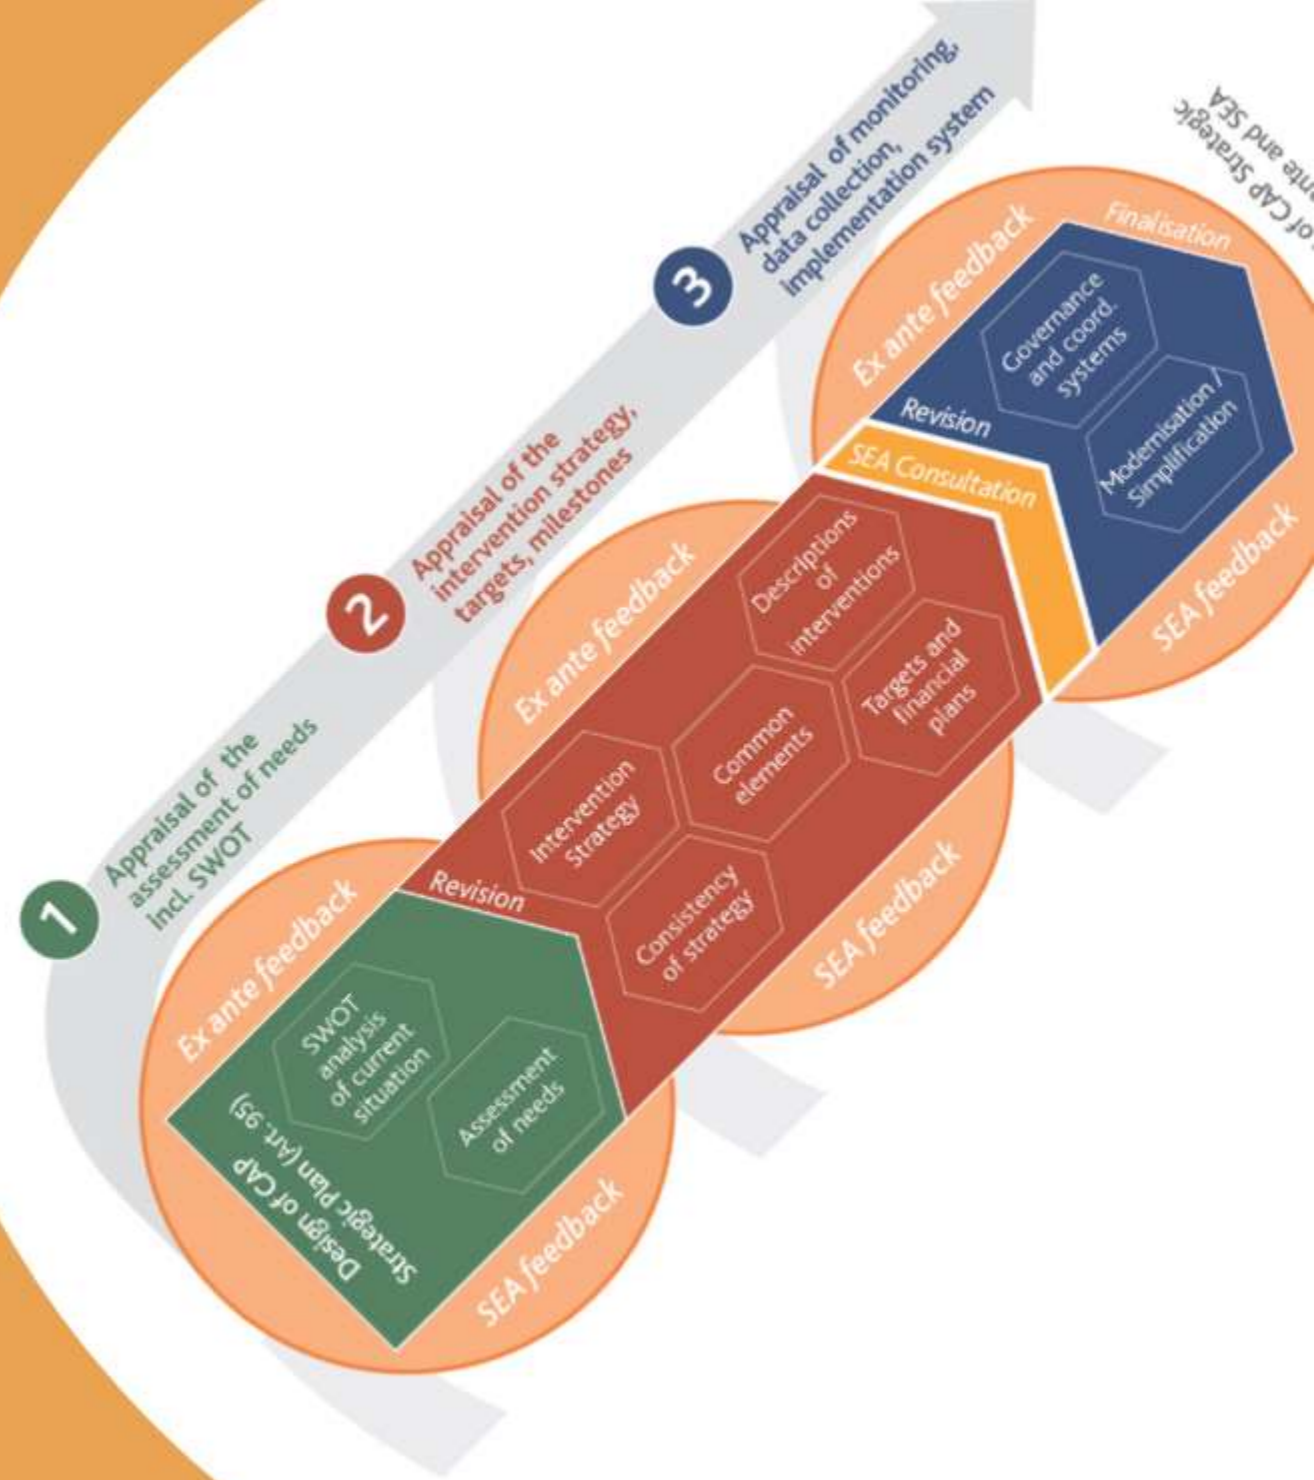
1 Appraisal of the assessment of needs incl. SWOT

2 Appraisal of the intervention strategy, targets, milestones

3 Appraisal of monitoring, data collection, implementation system

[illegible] of CAP Strategic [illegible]nte and SEA

Ex ante feedback

Design of CAP Strategic Plan (Art. 95)

SWOT analysis of current situation

Assessment of needs

SEA feedback

Revision

Ex ante feedback

Intervention Strategy

Common elements

Descriptions of interventions

Targets and financial plans

Consistency of strategy

SEA feedback

SEA Consultation

Revision

Ex ante feedback

Finalisation

Governance and coord. systems

Modernisation / Simplification

SEA feedback